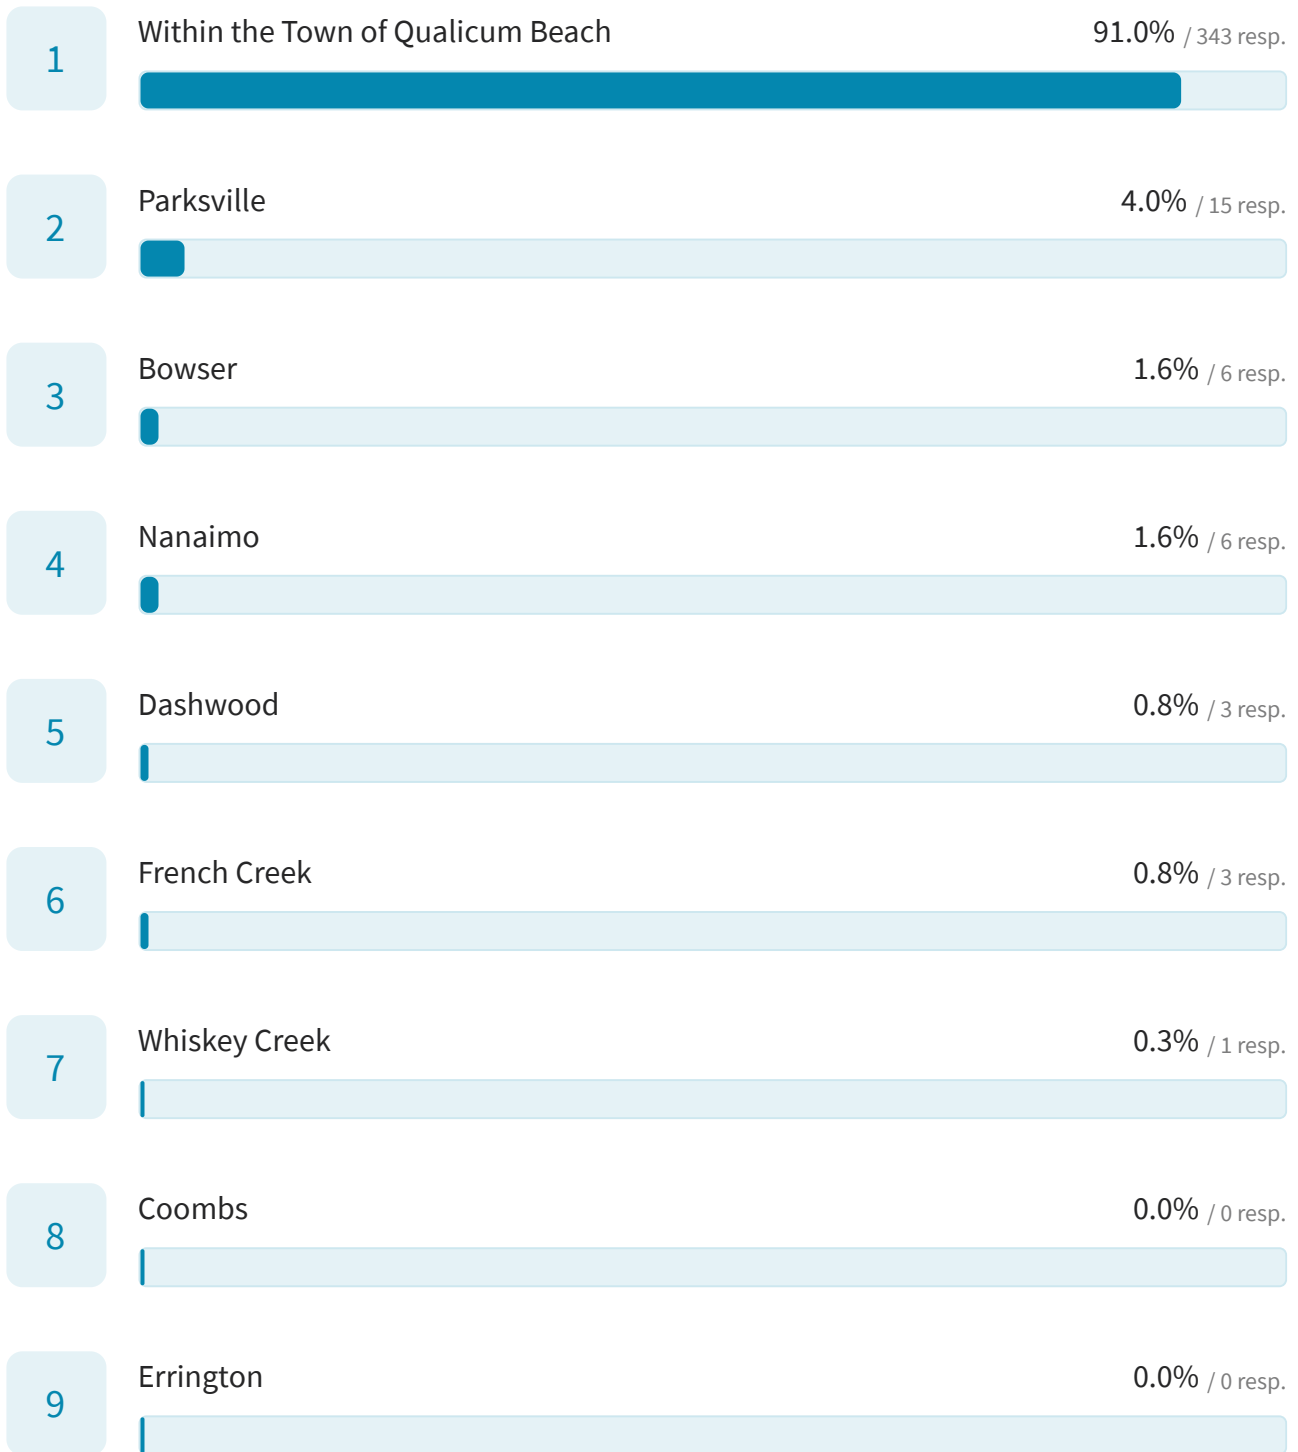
1 Within the Town of Qualicum Beach 91.0% / 343 resp.

2 Parksville 4.0% / 15 resp.

3 Bowser 1.6% / 6 resp.

4 Nanaimo 1.6% / 6 resp.

5 Dashwood 0.8% / 3 resp.

6 French Creek 0.8% / 3 resp.

7 Whiskey Creek 0.3% / 1 resp.

8 Coombs 0.0% / 0 resp.

9 Errington 0.0% / 0 resp.